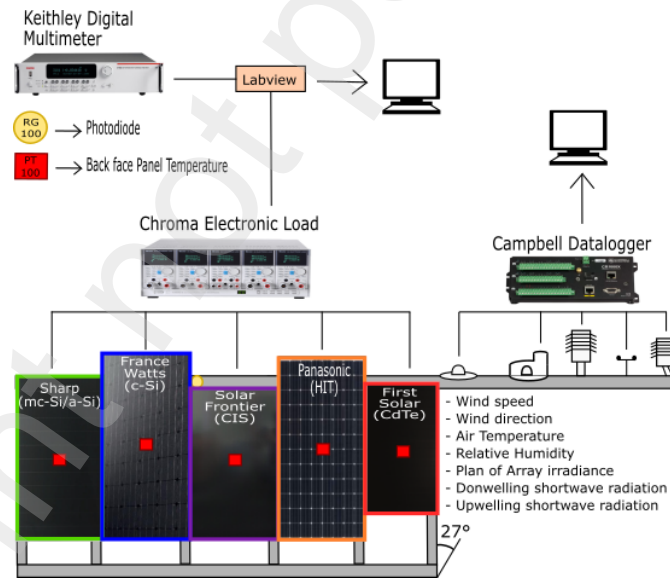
Keithley Digital Multimeter

Labview

RG 100 Photodiode

PT 100 Back face Panel Temperature

Chroma Electronic Load

Campbell Datalogger

Sharp (mc-Si/a-Si)

France Watts (c-Si)

Solar Frontier (CIS)

Panasonic (HIT)

First Solar (CdTe)

- Wind speed
- Wind direction
- Air Temperature
- Relative Humidity
- Plan of Array irradiance
- Donwelling shortwave radiation
- Upwelling shortwave radiation

27°